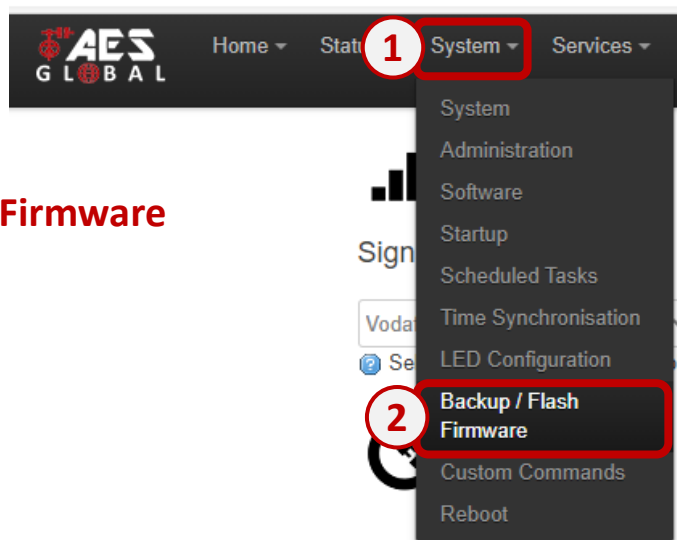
AES GLOBAL

Home
Statu
1
System
Services

Firmware

Sign
Voda
Se

System
Administration
Software
Startup
Scheduled Tasks
Time Synchronisation
LED Configuration
2
Backup / Flash Firmware
Custom Commands
Reboot